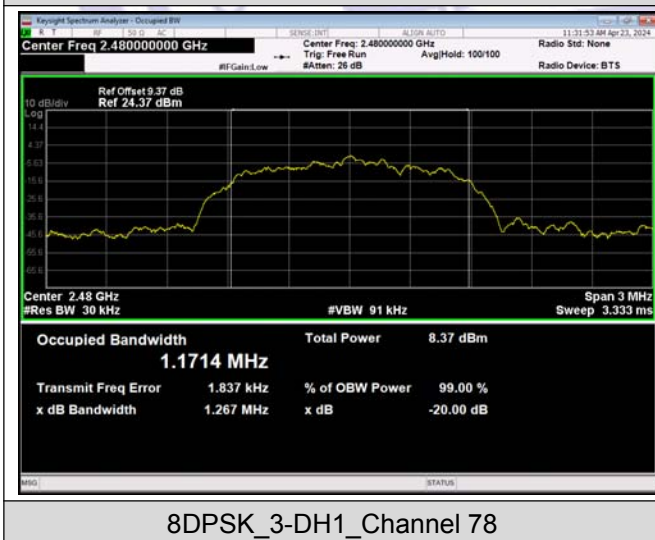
Keysight Spectrum Analyzer - Occupied BW

RT RF 50 Ω AC SENSE:INT ALIGN AUTO 11:31:53 AM Apr 23, 2024

Center Freq 2.480000000 GHz

Center Freq: 2.480000000 GHz
Trig: Free Run
#Atten: 26 dB

Avg|Hold: 100/100

Radio Std: None

Radio Device: BTS

#IFGain:Low

Ref Offset 9.37 dB
Ref 24.37 dBm

10 dB/div
Log

14.4
4.37
-5.63
-15.6
-25.6
-35.6
-45.6
-55.6
-65.6

Center 2.48 GHz
#Res BW 30 kHz

#VBW 91 kHz

Span 3 MHz
Sweep 3.333 ms

Occupied Bandwidth
1.1714 MHz

Total Power 8.37 dBm

Transmit Freq Error 1.837 kHz
% of OBW Power 99.00 %

x dB Bandwidth 1.267 MHz
x dB -20.00 dB

MSG

STATUS

8DPSK_3-DH1_Channel 78